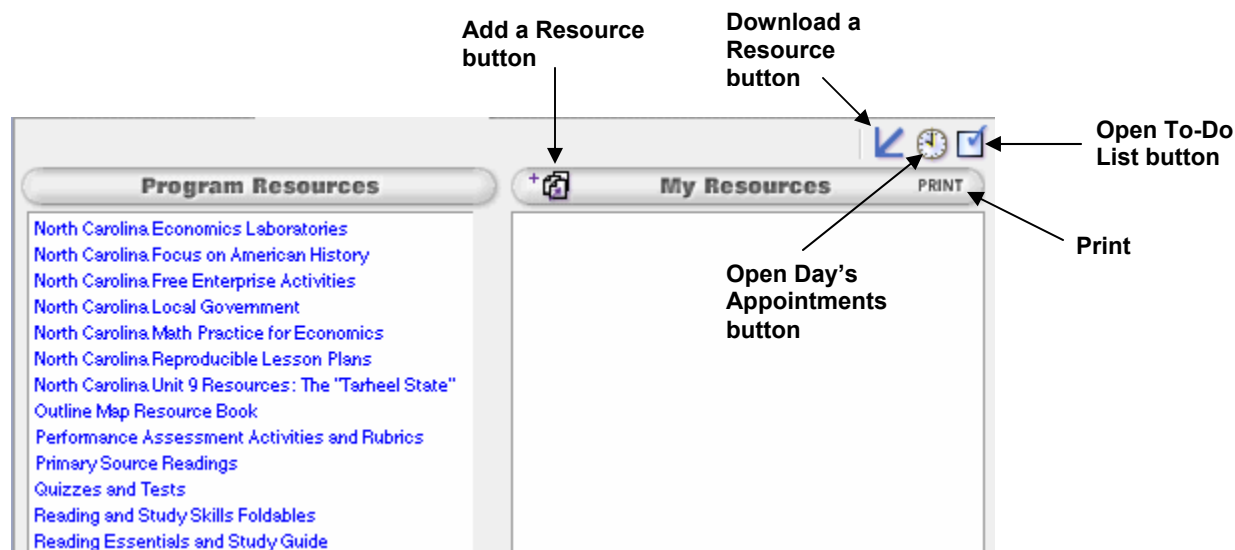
Add a Resource button

Download a Resource button

Open To-Do List button

Program Resources

My Resources

PRINT

Print

Open Day's Appointments button

North Carolina Economics Laboratories
North Carolina Focus on American History
North Carolina Free Enterprise Activities
North Carolina Local Government
North Carolina Math Practice for Economics
North Carolina Reproducible Lesson Plans
North Carolina Unit 9 Resources: The "Tarheel State"
Outline Map Resource Book
Performance Assessment Activities and Rubrics
Primary Source Readings
Quizzes and Tests
Reading and Study Skills Foldables
Reading Essentials and Study Guide